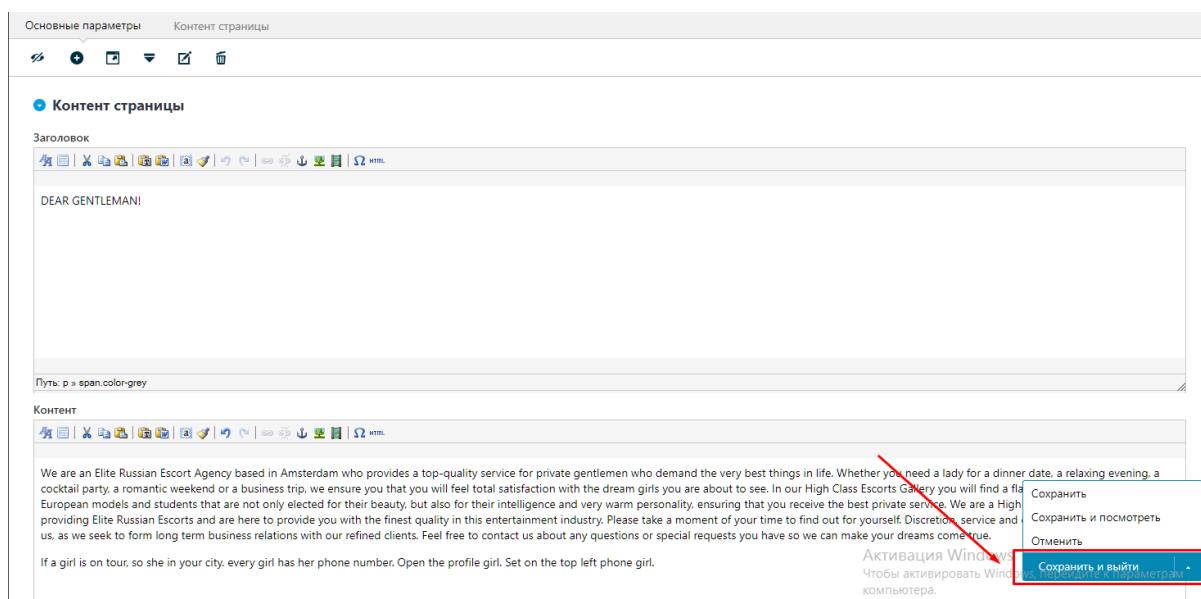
Основные параметры Контент страницы

Контент страницы

Заголовок

HTML

DEAR GENTLEMAN!

Путь: p » span.color-grey

Контент

HTML

We are an Elite Russian Escort Agency based in Amsterdam who provides a top-quality service for private gentlemen who demand the very best things in life. Whether you need a lady for a dinner date, a relaxing evening, a cocktail party, a romantic weekend or a business trip, we ensure you that you will feel total satisfaction with the dream girls you are about to see. In our High Class Escorts Gallery you will find a fla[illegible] European models and students that are not only elected for their beauty, but also for their intelligence and very warm personality, ensuring that you receive the best private service. We are a High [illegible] providing Elite Russian Escorts and are here to provide you with the finest quality in this entertainment industry. Please take a moment of your time to find out for yourself. Discretion, service and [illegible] us, as we seek to form long term business relations with our refined clients. Feel free to contact us about any questions or special requests you have so we can make your dreams come true.

If a girl is on tour, so she in your city. every girl has her phone number. Open the profile girl. Set on the top left phone girl.

Сохранить
Сохранить и посмотреть
Отменить
Сохранить и выйти

Активация Windows
Чтобы активировать Windows, перейдите к параметрам компьютера.